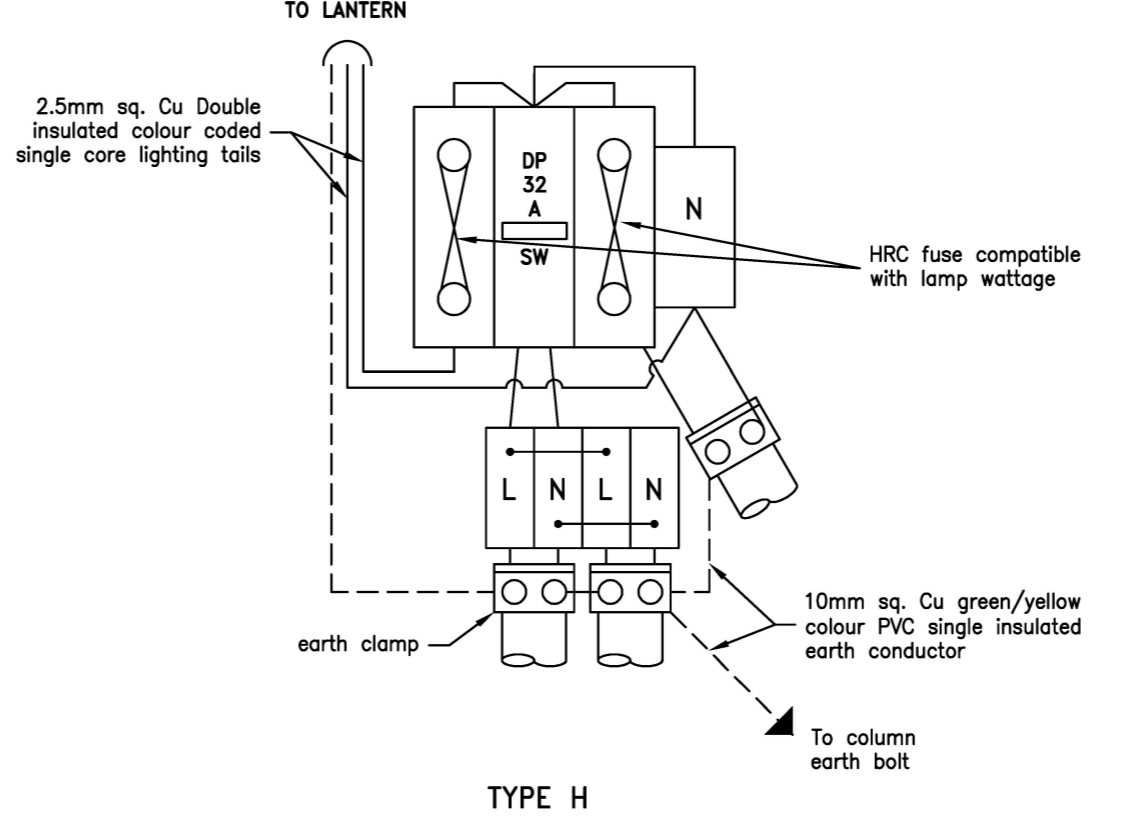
TO LANTERN

2.5mm sq. Cu Double insulated colour coded single core lighting tails

DP
32
A
SW

N

HRC fuse compatible with lamp wattage

L N L N

earth clamp

10mm sq. Cu green/yellow colour PVC single insulated earth conductor

To column earth bolt

TYPE H